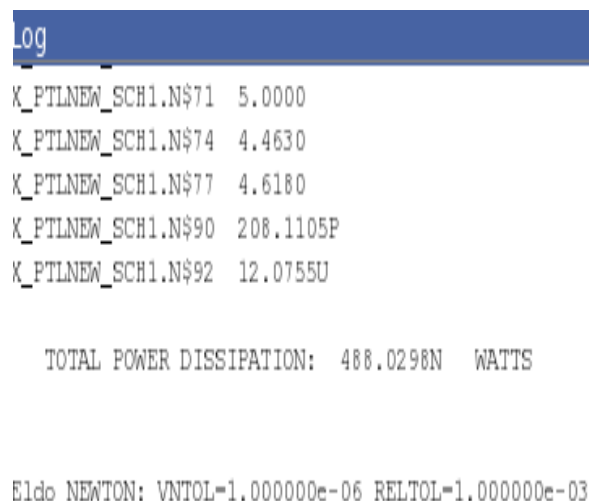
Log

X_PTLNEW_SCH1.N$71 5.0000
X_PTLNEW_SCH1.N$74 4.4630
X_PTLNEW_SCH1.N$77 4.6180
X_PTLNEW_SCH1.N$90 208.1105P
X_PTLNEW_SCH1.N$92 12.0755U

TOTAL POWER DISSIPATION: 488.0298N WATTS

Eldo NEWTON: VNTOL=1.000000e-06 RELTOL=1.000000e-03